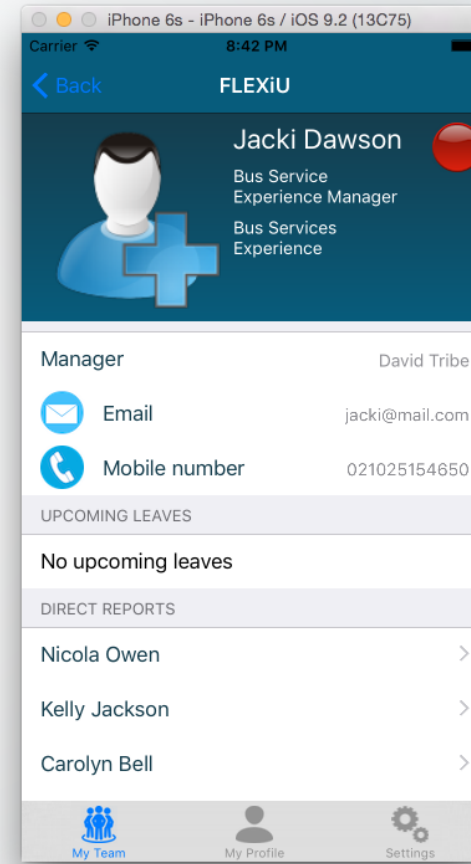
iPhone 6s - iPhone 6s / iOS 9.2 (13C75)

Carrier
8:42 PM

Back
FLEXiU

Jacki Dawson
Bus Service Experience Manager
Bus Services Experience

Manager
David Tribe

Email
jacki@mail.com

Mobile number
021025154650

UPCOMING LEAVES

No upcoming leaves

DIRECT REPORTS

Nicola Owen

Kelly Jackson

Carolyn Bell

My Team
My Profile
Settings